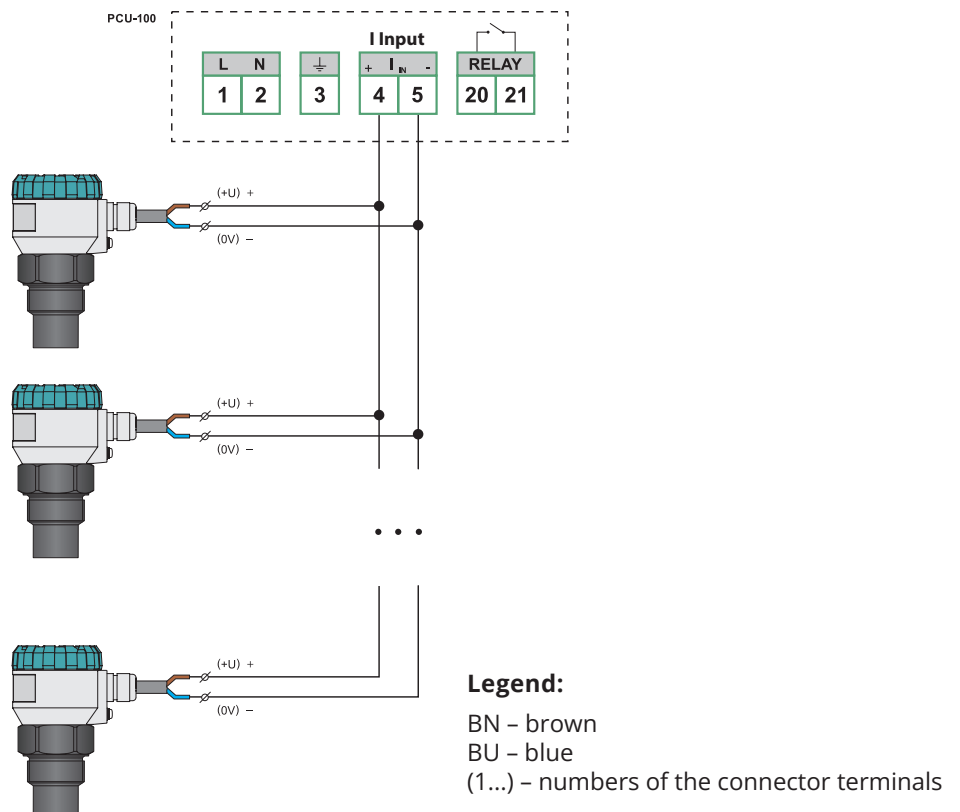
PCU-100

| L | N |
|---|---|
| 1 | 2 |

| $\perp$ |
|---|
| 3 |

I Input

| + | $I_{IN}$ | - |
|---|---|---|
| 4 | | 5 |

| RELAY | |
|---|---|
| 20 | 21 |

(+U) +
(0V) –

(+U) +
(0V) –

(+U) +
(0V) –

Legend:
BN – brown
BU – blue
(1...) – numbers of the connector terminals